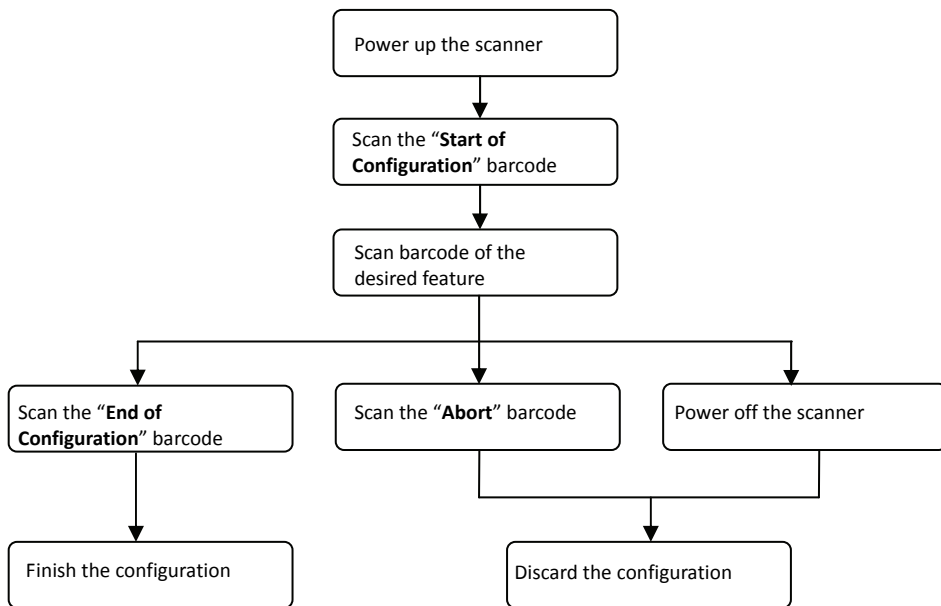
Power up the scanner

Scan the "**Start of Configuration**" barcode

Scan barcode of the desired feature

Scan the "**End of Configuration**" barcode

Scan the "**Abort**" barcode

Power off the scanner

Finish the configuration

Discard the configuration